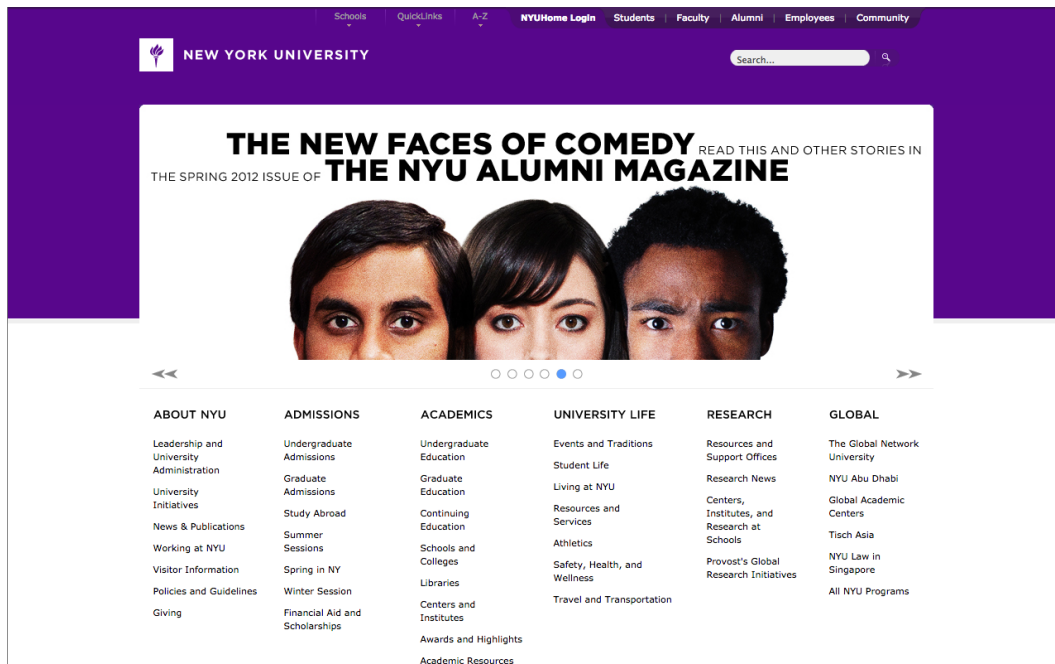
Schools QuickLinks A-Z NYUHome Login Students Faculty Alumni Employees Community

NEW YORK UNIVERSITY

Search...

THE NEW FACES OF COMEDY READ THIS AND OTHER STORIES IN THE SPRING 2012 ISSUE OF THE NYU ALUMNI MAGAZINE

ABOUT NYU
Leadership and University Administration
University Initiatives
News & Publications
Working at NYU
Visitor Information
Policies and Guidelines
Giving

ADMISSIONS
Undergraduate Admissions
Graduate Admissions
Study Abroad
Summer Sessions
Spring in NY
Winter Session
Financial Aid and Scholarships

ACADEMICS
Undergraduate Education
Graduate Education
Continuing Education
Schools and Colleges
Libraries
Centers and Institutes
Awards and Highlights
Academic Resources

UNIVERSITY LIFE
Events and Traditions
Student Life
Living at NYU
Resources and Services
Athletics
Safety, Health, and Wellness
Travel and Transportation

RESEARCH
Resources and Support Offices
Research News
Centers, Institutes, and Research at Schools
Provost's Global Research Initiatives

GLOBAL
The Global Network University
NYU Abu Dhabi
Global Academic Centers
Tisch Asia
NYU Law in Singapore
All NYU Programs